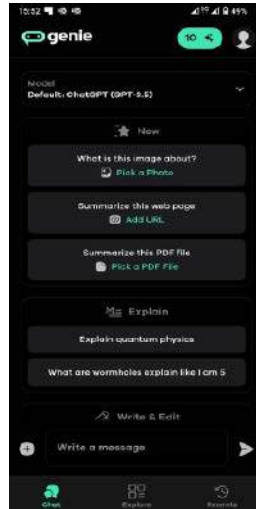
15:52 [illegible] 49%

genie

10

Model
Default: ChatGPT (GPT-3.5)

New

What is this image about?
Pick a Photo

Summarize this web page
Add URL

Summarize this PDF file
Pick a PDF File

Explain

Explain quantum physics

What are wormholes explain like I am 5

Write & Edit

Write a message

Chat

Explore

Recents